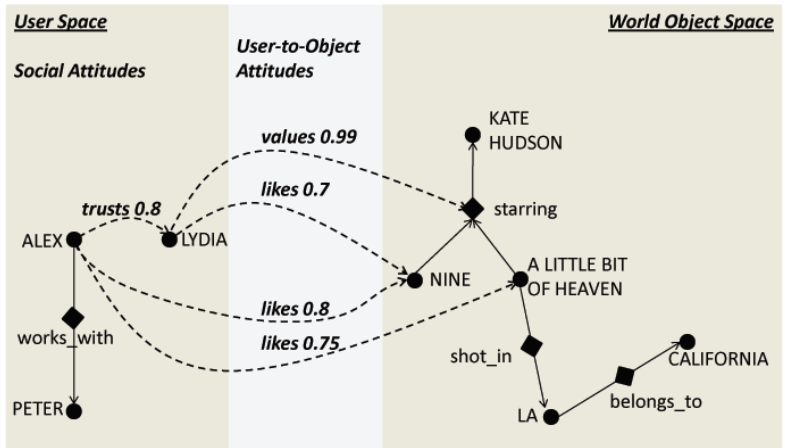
User Space

Social Attitudes

User-to-Object Attitudes

World Object Space

KATE HUDSON

values 0.99

likes 0.7

trusts 0.8

starring

ALEX

LYDIA

NINE

A LITTLE BIT OF HEAVEN

likes 0.8

likes 0.75

works_with

shot_in

CALIFORNIA

PETER

LA

belongs_to